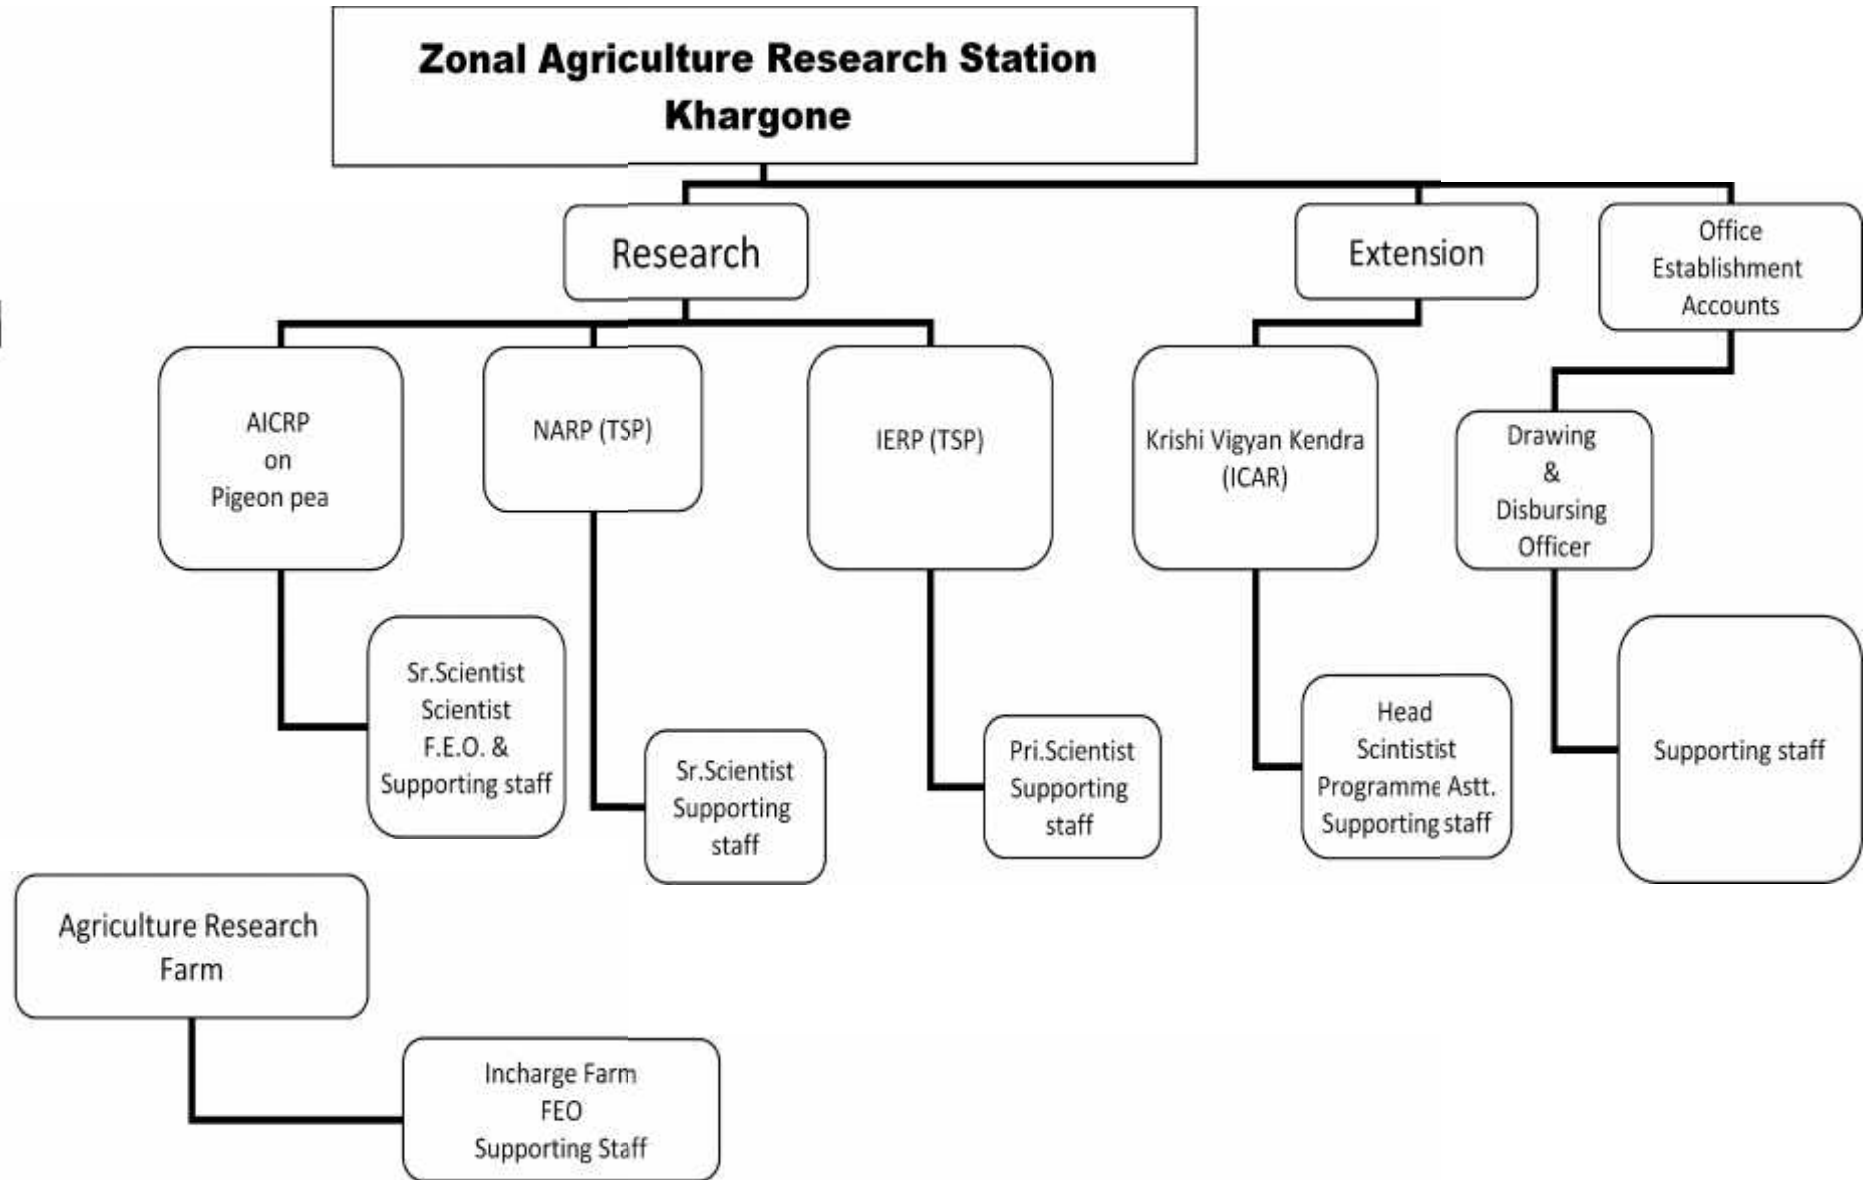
Zonal Agriculture Research Station
Khargone

Research

Extension

Office
Establishment
Accounts

AICRP
on
Pigeon pea

NARP (TSP)

IERP (TSP)

Krishi Vigyan Kendra
(ICAR)

Drawing
&
Disbursing
Officer

Sr.Scientist
Scientist
F.E.O. &
Supporting staff

Sr.Scientist
Supporting
staff

Pri.Scientist
Supporting
staff

Head
Scintistist
Programme Astt.
Supporting staff

Supporting staff

Agriculture Research
Farm

Incharge Farm
FEO
Supporting Staff